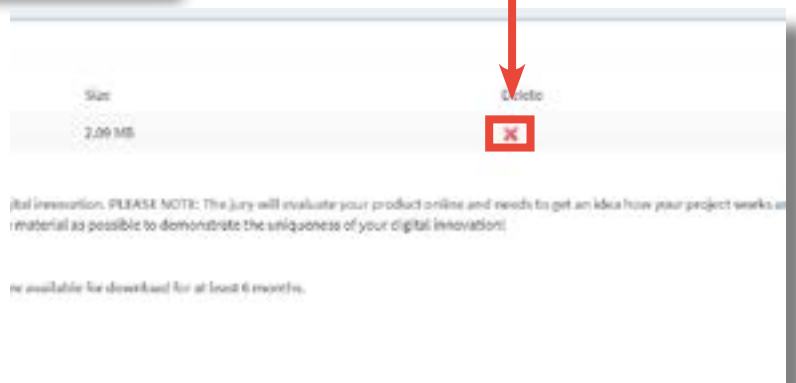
Size

Delete

2,09 MB

ital innovation. PLEASE NOTE: The jury will evaluate your product online and needs to get an idea how your project works a

material as possible to demonstrate the uniqueness of your digital innovation!

e available for download for at least 6 months.